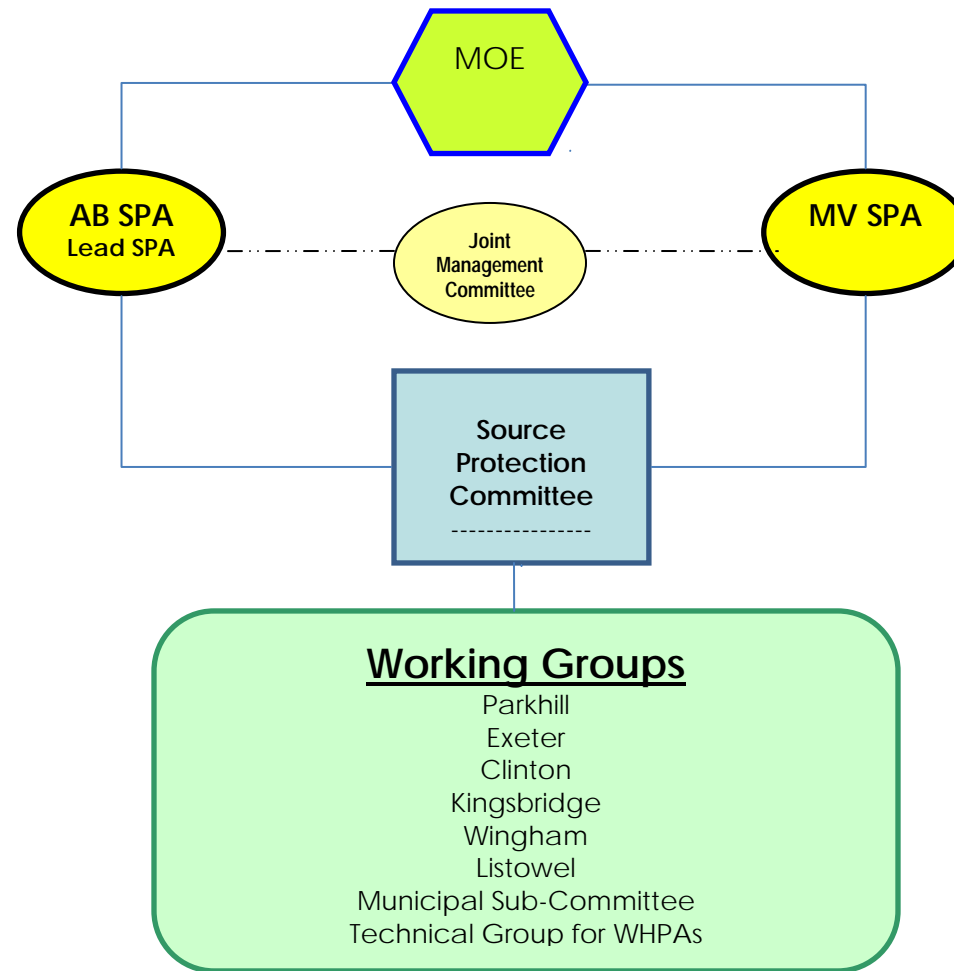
MOE

AB SPA
Lead SPA

Joint
Management
Committee

MV SPA

Source
Protection
Committee
---------------

Working Groups
Parkhill
Exeter
Clinton
Kingsbridge
Wingham
Listowel
Municipal Sub-Committee
Technical Group for WHPAs